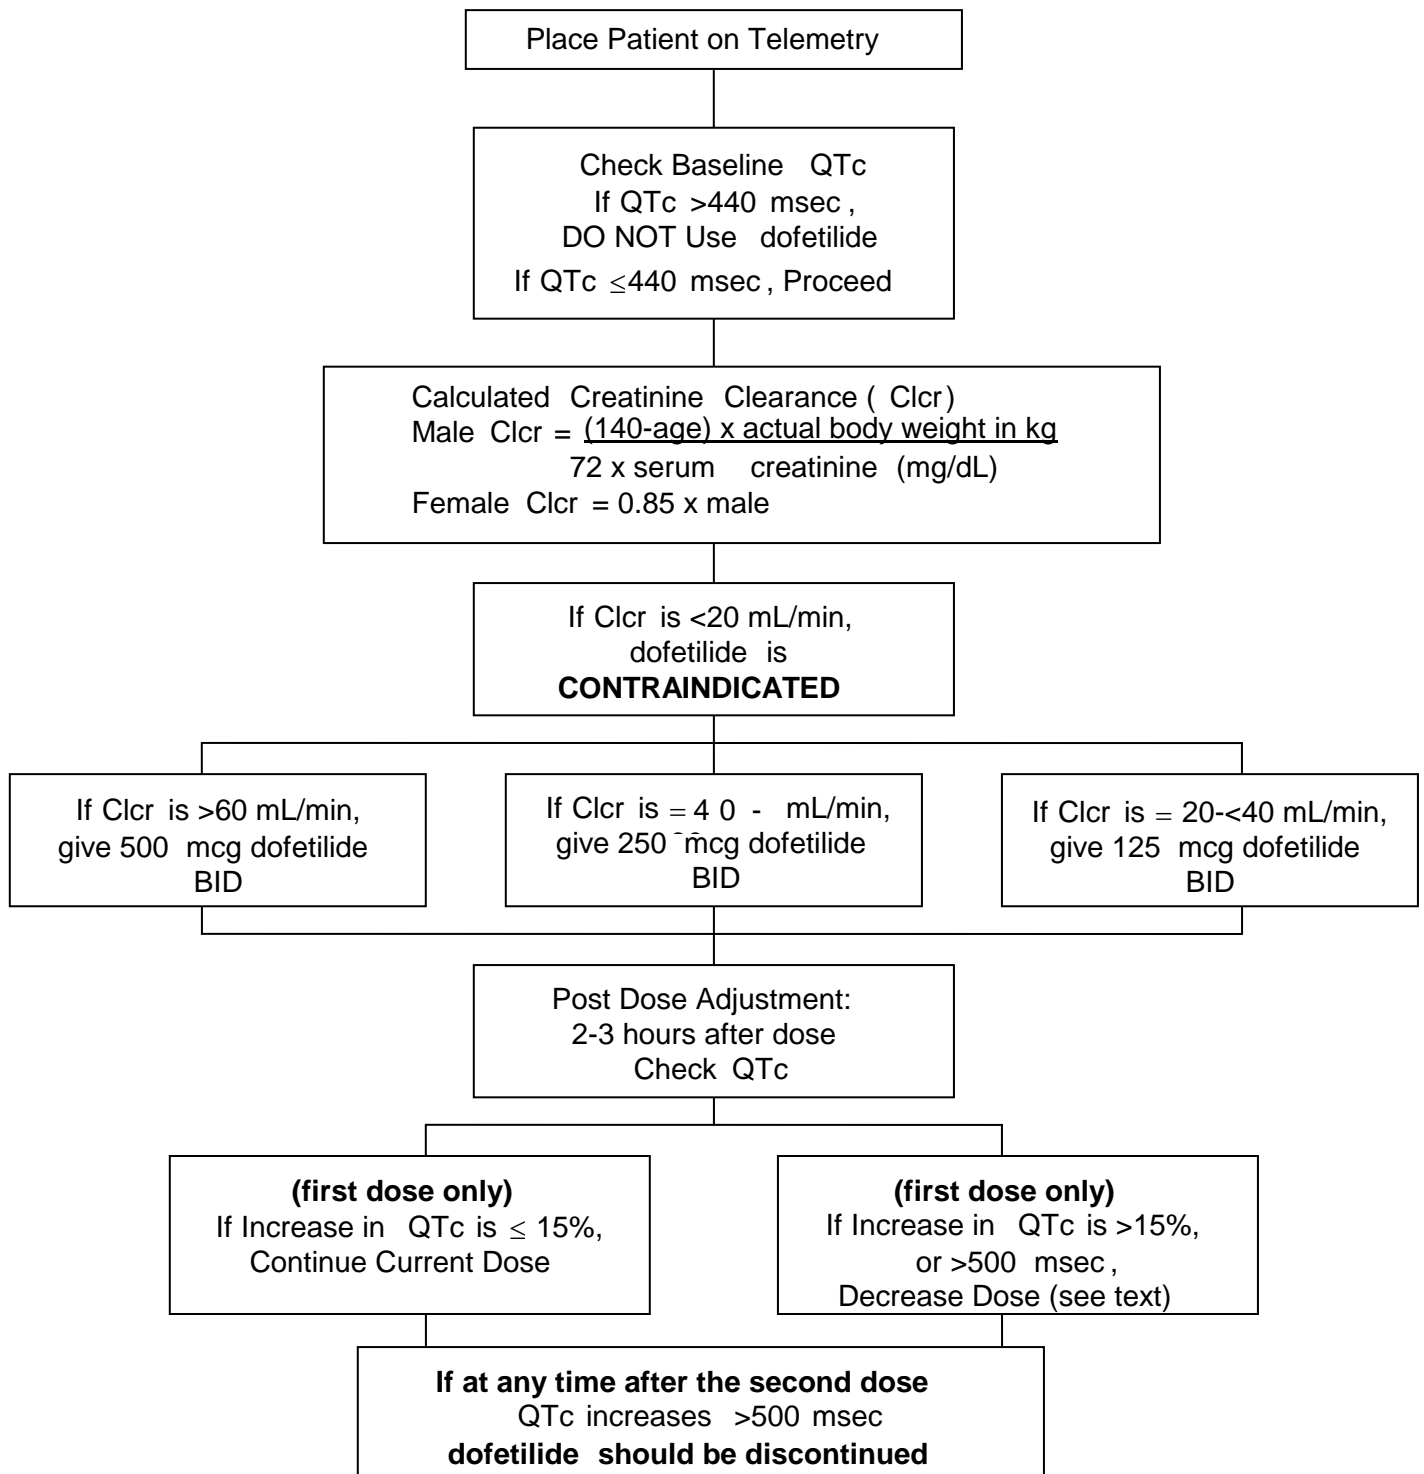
Place Patient on Telemetry

Check Baseline QTc
If QTc >440 msec,
DO NOT Use dofetilide
If QTc $\leq$440 msec, Proceed

Calculated Creatinine Clearance (Clcr)
Male Clcr = $\frac{(140\text{-age}) \times \text{actual body weight in kg}}{72 \times \text{serum creatinine (mg/dL)}}$
Female Clcr = 0.85 x male

If Clcr is <20 mL/min,
dofetilide is
**CONTRAINDICATED**

If Clcr is >60 mL/min,
give 500 mcg dofetilide
BID

If Clcr is = 4 0 - mL/min,
give 250 mcg dofetilide
BID

If Clcr is = 20-<40 mL/min,
give 125 mcg dofetilide
BID

Post Dose Adjustment:
2-3 hours after dose
Check QTc

**(first dose only)**
If Increase in QTc is $\leq$ 15%,
Continue Current Dose

**(first dose only)**
If Increase in QTc is >15%,
or >500 msec,
Decrease Dose (see text)

**If at any time after the second dose**
QTc increases >500 msec
**dofetilide should be discontinued**